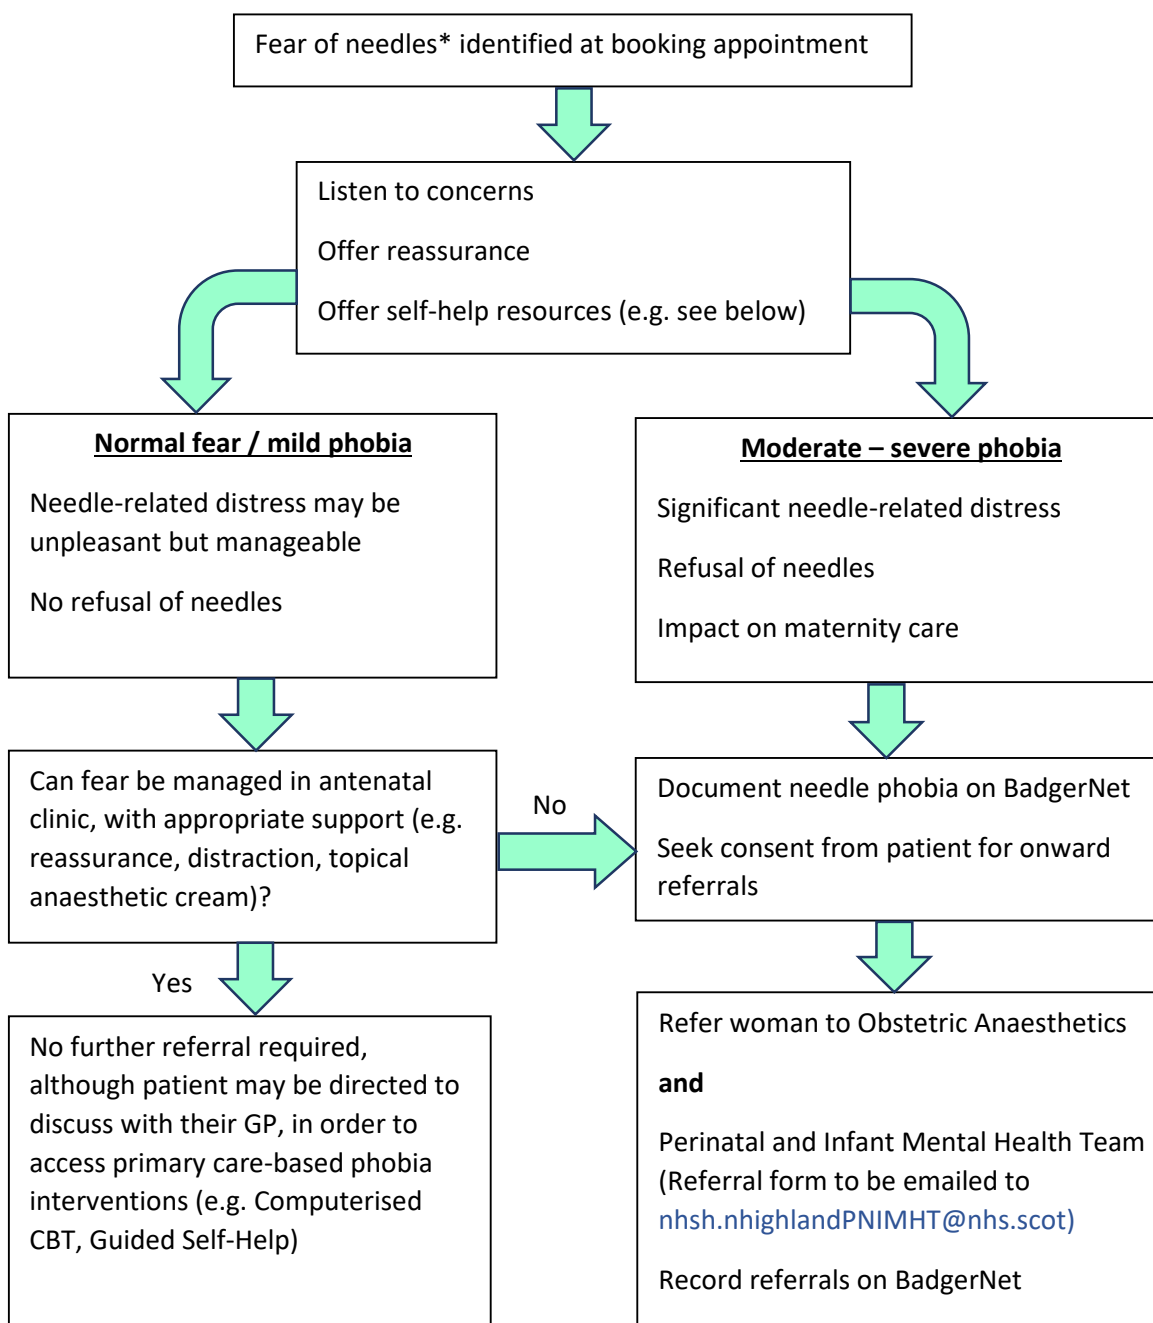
Fear of needles* identified at booking appointment

Listen to concerns

Offer reassurance

Offer self-help resources (e.g. see below)

Normal fear / mild phobia

Needle-related distress may be unpleasant but manageable

No refusal of needles

Moderate – severe phobia

Significant needle-related distress

Refusal of needles

Impact on maternity care

Can fear be managed in antenatal clinic, with appropriate support (e.g. reassurance, distraction, topical anaesthetic cream)?

No

Document needle phobia on BadgerNet

Seek consent from patient for onward referrals

Yes

No further referral required, although patient may be directed to discuss with their GP, in order to access primary care-based phobia interventions (e.g. Computerised CBT, Guided Self-Help)

Refer woman to Obstetric Anaesthetics

and

Perinatal and Infant Mental Health Team (Referral form to be emailed to nhsh.nhighlandPNIMHT@nhs.scot)

Record referrals on BadgerNet